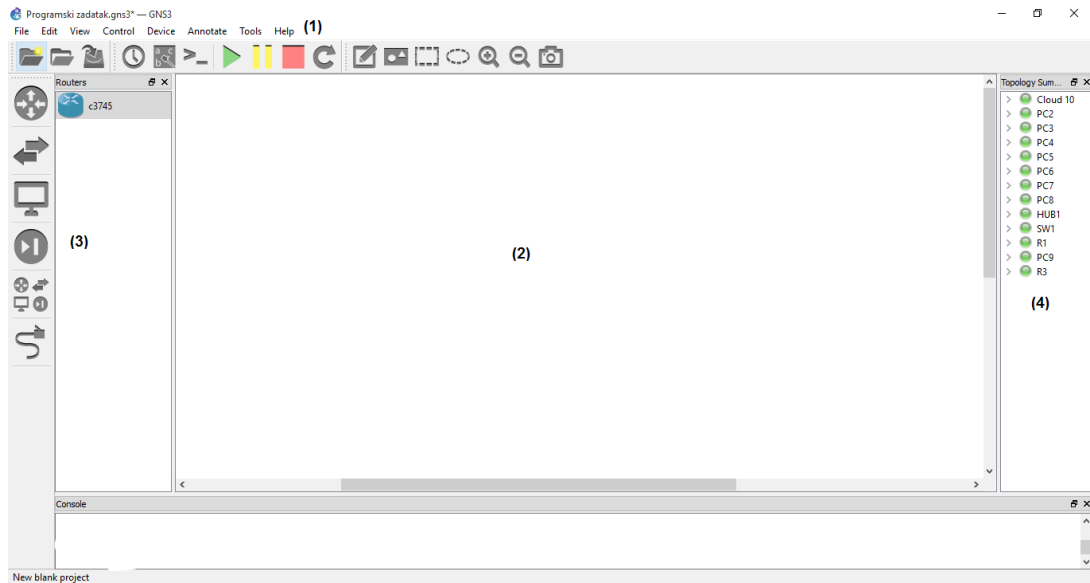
Programski zadatak.gns3* — GNS3

File Edit View Control Device Annotate Tools Help (1)

Routers

c3745

(3)

(2)

Topology Sum...

Cloud 10
PC2
PC3
PC4
PC5
PC6
PC7
PC8
HUB1
SW1
R1
PC9
R3

(4)

Console

New blank project